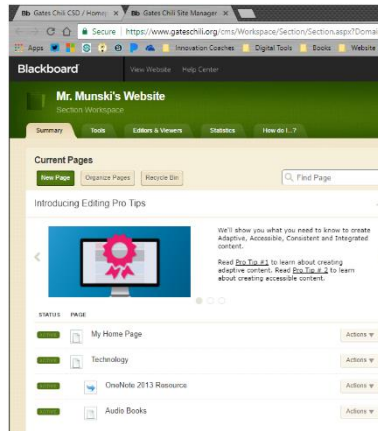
Bb Gates Chili CSD / Home ×
Bb Gates Chili Site Manager ×

Secure | https://www.gateschili.org/cms/Workspace/Section/Section.aspx?Domai

Apps | Innovation Coaches | Digital Tools | Books | Website

Blackboard View Website Help Center

Mr. Munski's Website
Section Workspace

Summary Tools Editors & Viewers Statistics How do I...?

Current Pages

New Page Organize Pages Recycle Bin

Find Page

Introducing Editing Pro Tips

We'll show you what you need to know to create Adaptive, Accessible, Consistent and Integrated content.

Read Pro Tip #1 to learn about creating adaptive content. Read Pro Tip # 2 to learn about creating accessible content.

STATUS PAGE

ACTIVE My Home Page Actions
ACTIVE Technology Actions
ACTIVE OneNote 2013 Resource Actions
ACTIVE Audio Books Actions